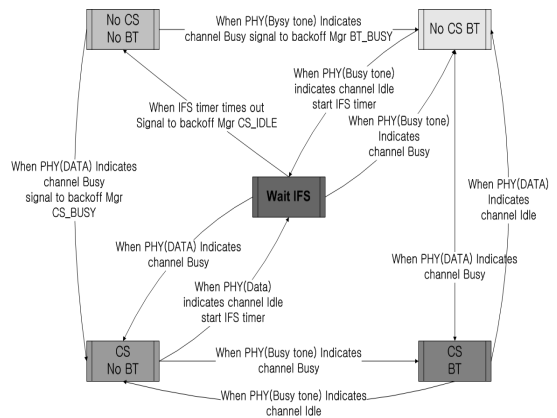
No CS
No BT

When PHY(Bysy tone) Indicates
channel Busy signal to backoff Mgr BT_BUSY

No CS BT

When PHY(Busy tone)
indicates channel Idle
start IFS timer

When IFS timer times out
Signal to backoff Mgr CS_IDLE

When PHY(Busy tone)
Indicates
channel Busy

When PHY(DATA) Indicates
channel Busy
signal to backoff Mgr
CS_BUSY

Wait IFS

When PHY(DATA)
Indicates
channel Idle

When PHY(DATA) Indicates
channel Busy

When PHY(Data)
indicates channel Idle
start IFS timer

When PHY(DATA) Indicates
channel Busy

CS
No BT

When PHY(Busy tone) Indicates
channel Busy

CS
BT

When PHY(Busy tone) Indicates
channel Idle